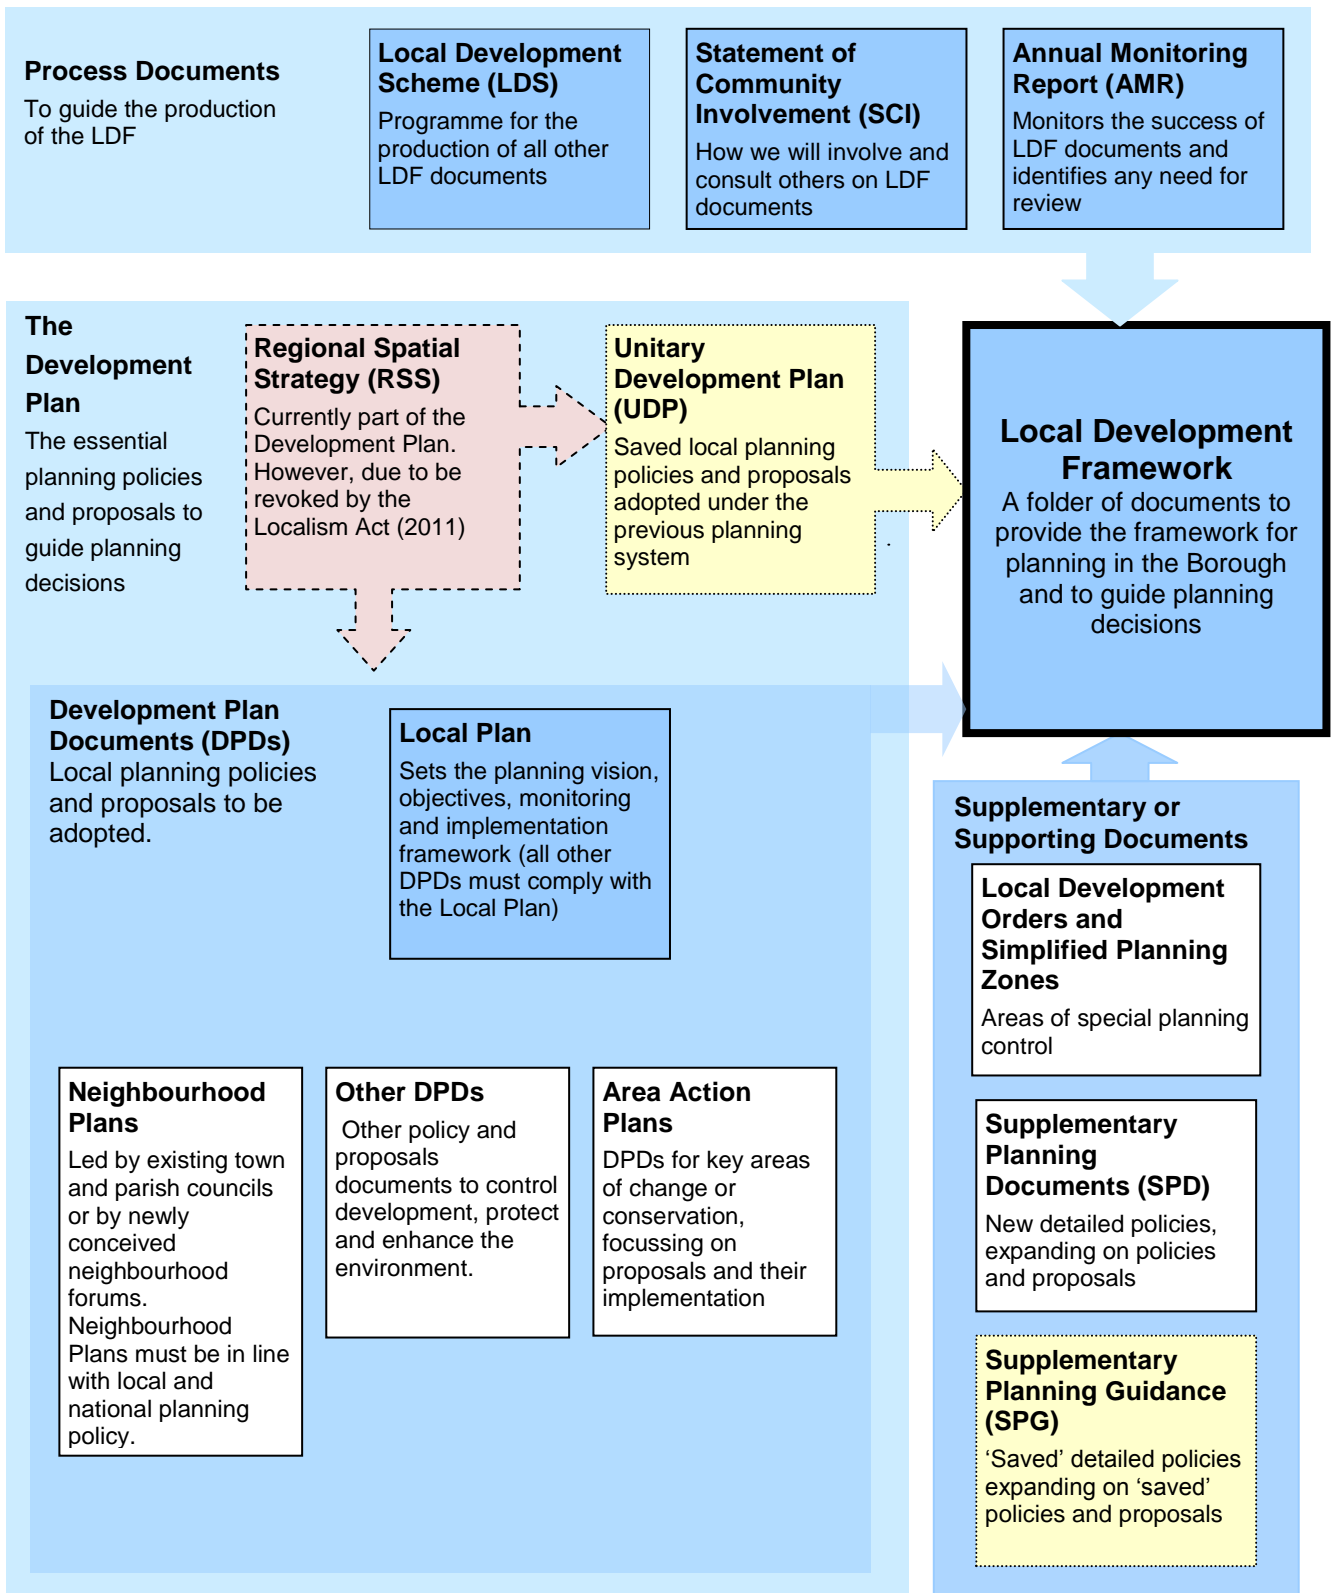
Process Documents
To guide the production of the LDF

Local Development Scheme (LDS)
Programme for the production of all other LDF documents

Statement of Community Involvement (SCI)
How we will involve and consult others on LDF documents

Annual Monitoring Report (AMR)
Monitors the success of LDF documents and identifies any need for review

The Development Plan
The essential planning policies and proposals to guide planning decisions

Regional Spatial Strategy (RSS)
Currently part of the Development Plan. However, due to be revoked by the Localism Act (2011)

Unitary Development Plan (UDP)
Saved local planning policies and proposals adopted under the previous planning system

Local Development Framework
A folder of documents to provide the framework for planning in the Borough and to guide planning decisions

Development Plan Documents (DPDs)
Local planning policies and proposals to be adopted.

Local Plan
Sets the planning vision, objectives, monitoring and implementation framework (all other DPDs must comply with the Local Plan)

Supplementary or Supporting Documents

Local Development Orders and Simplified Planning Zones
Areas of special planning control

Neighbourhood Plans
Led by existing town and parish councils or by newly conceived neighbourhood forums. Neighbourhood Plans must be in line with local and national planning policy.

Other DPDs
Other policy and proposals documents to control development, protect and enhance the environment.

Area Action Plans
DPDs for key areas of change or conservation, focussing on proposals and their implementation

Supplementary Planning Documents (SPD)
New detailed policies, expanding on policies and proposals

Supplementary Planning Guidance (SPG)
'Saved' detailed policies expanding on 'saved' policies and proposals